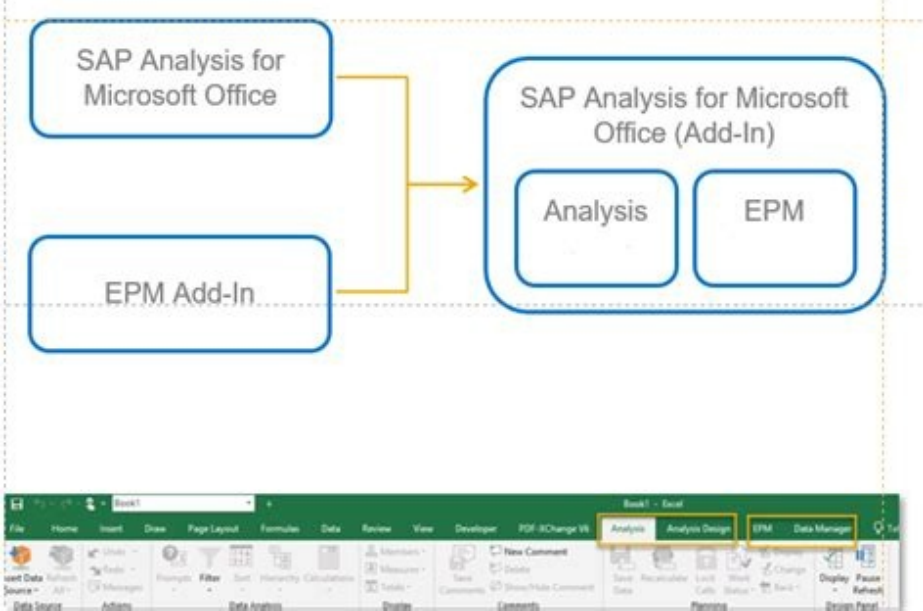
SAP Analysis for Microsoft Office

EPM Add-In

SAP Analysis for Microsoft Office (Add-In)

Analysis

EPM

Book1

Book1 - Excel

File Home Insert Draw Page Layout Formulas Data Review View Developer PDF-XChange V6 Analysis Analysis Design EPM Data Manager

Insert Data Source Refresh All

Undo Redo Messages

Prompts Filter Sort Hierarchy Calculations

Members Measures Totals

Save Comments

New Comment Delete Show/Hide Comment

Save Data Recalculate Lock Cells Work Status

Change Back

Display Pause Refresh

Data Source Actions Data Analysis Display Comments Planning Design Panel